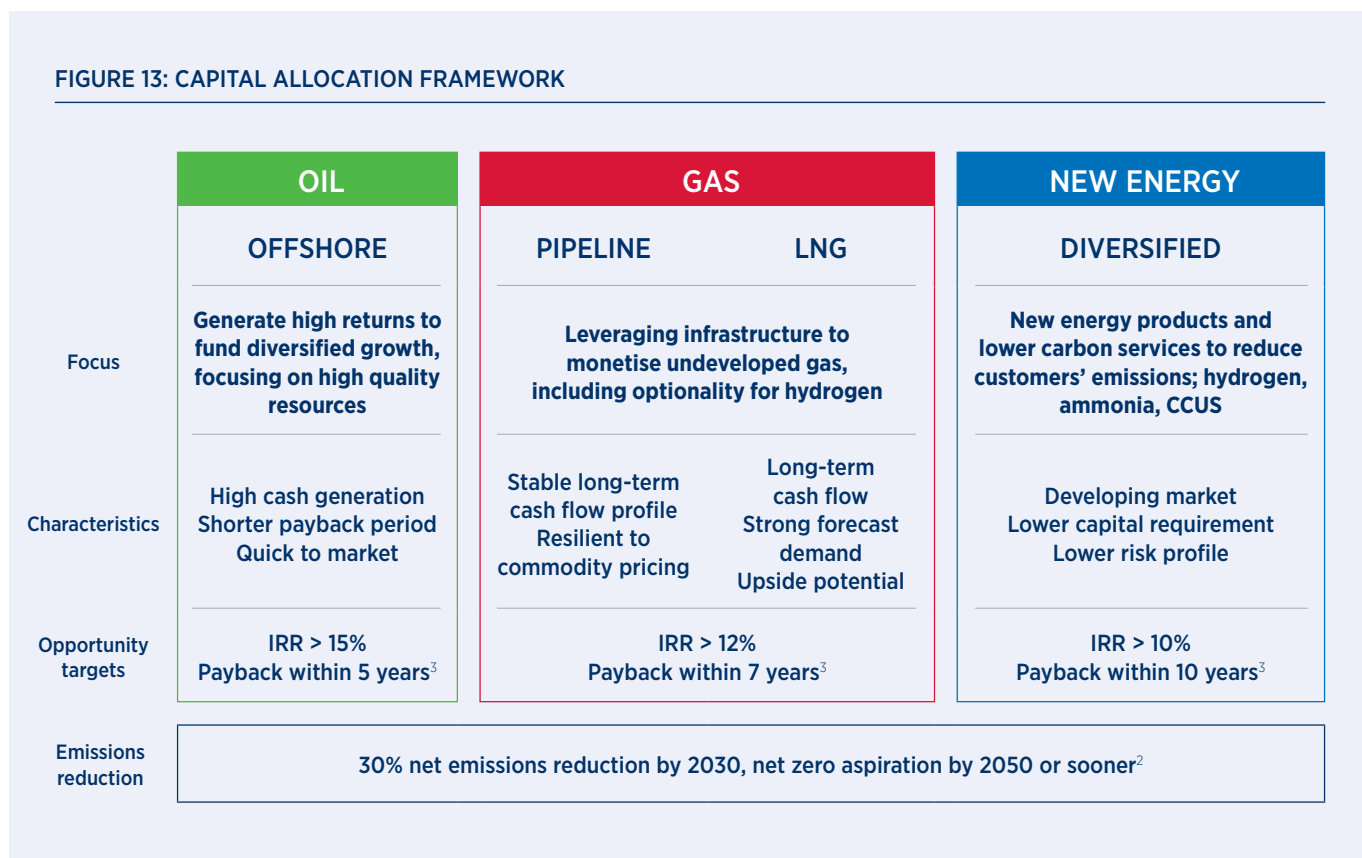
FIGURE 13: CAPITAL ALLOCATION FRAMEWORK

| | OIL | GAS | | NEW ENERGY |
|---|---|---|---|---|
| | OFFSHORE | PIPELINE | LNG | DIVERSIFIED |
| Focus | Generate high returns to fund diversified growth, focusing on high quality resources | Leveraging infrastructure to monetise undeveloped gas, including optionality for hydrogen | | New energy products and lower carbon services to reduce customers' emissions; hydrogen, ammonia, CCUS |
| Characteristics | High cash generation Shorter payback period Quick to market | Stable long-term cash flow profile Resilient to commodity pricing | Long-term cash flow Strong forecast demand Upside potential | Developing market Lower capital requirement Lower risk profile |
| Opportunity targets | IRR > 15% Payback within 5 years$^3$ | IRR > 12% Payback within 7 years$^3$ | | IRR > 10% Payback within 10 years$^3$ |
| Emissions reduction | 30% net emissions reduction by 2030, net zero aspiration by 2050 or sooner$^2$ | | | |